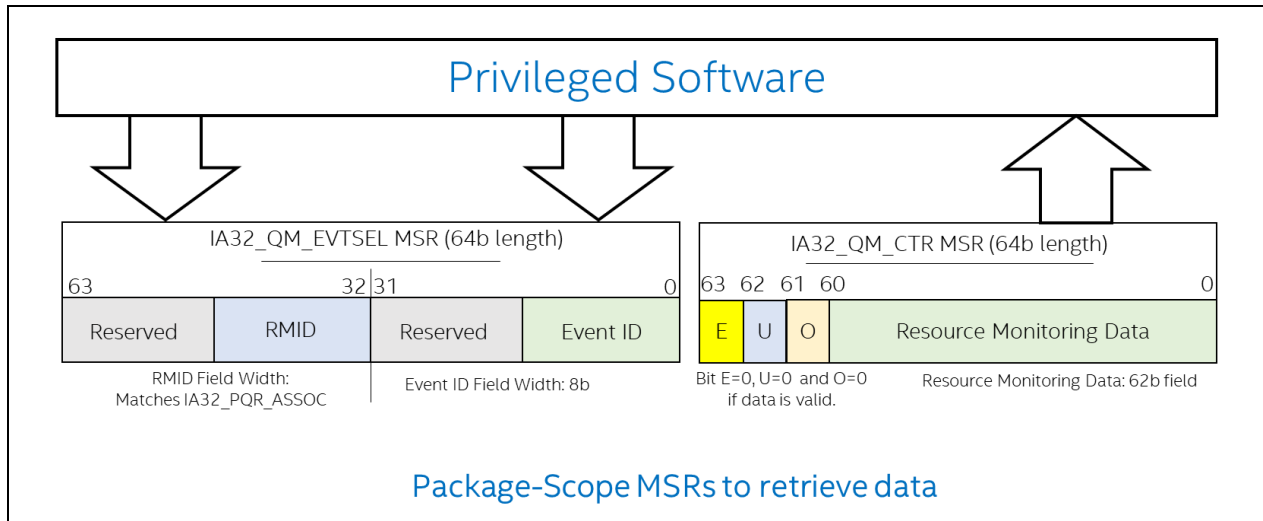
Privileged Software

IA32_QM_EVTSEL MSR (64b length)

63 32 31 0

| Reserved | RMID | Reserved | Event ID |
|---|---|---|---|

RMID Field Width: Matches IA32_PQR_ASSOC

Event ID Field Width: 8b

IA32_QM_CTR MSR (64b length)

63 62 61 60 0

| E | U | O | Resource Monitoring Data |
|---|---|---|---|

Bit E=0, U=0 and O=0 if data is valid.

Resource Monitoring Data: 62b field

Package-Scope MSRs to retrieve data